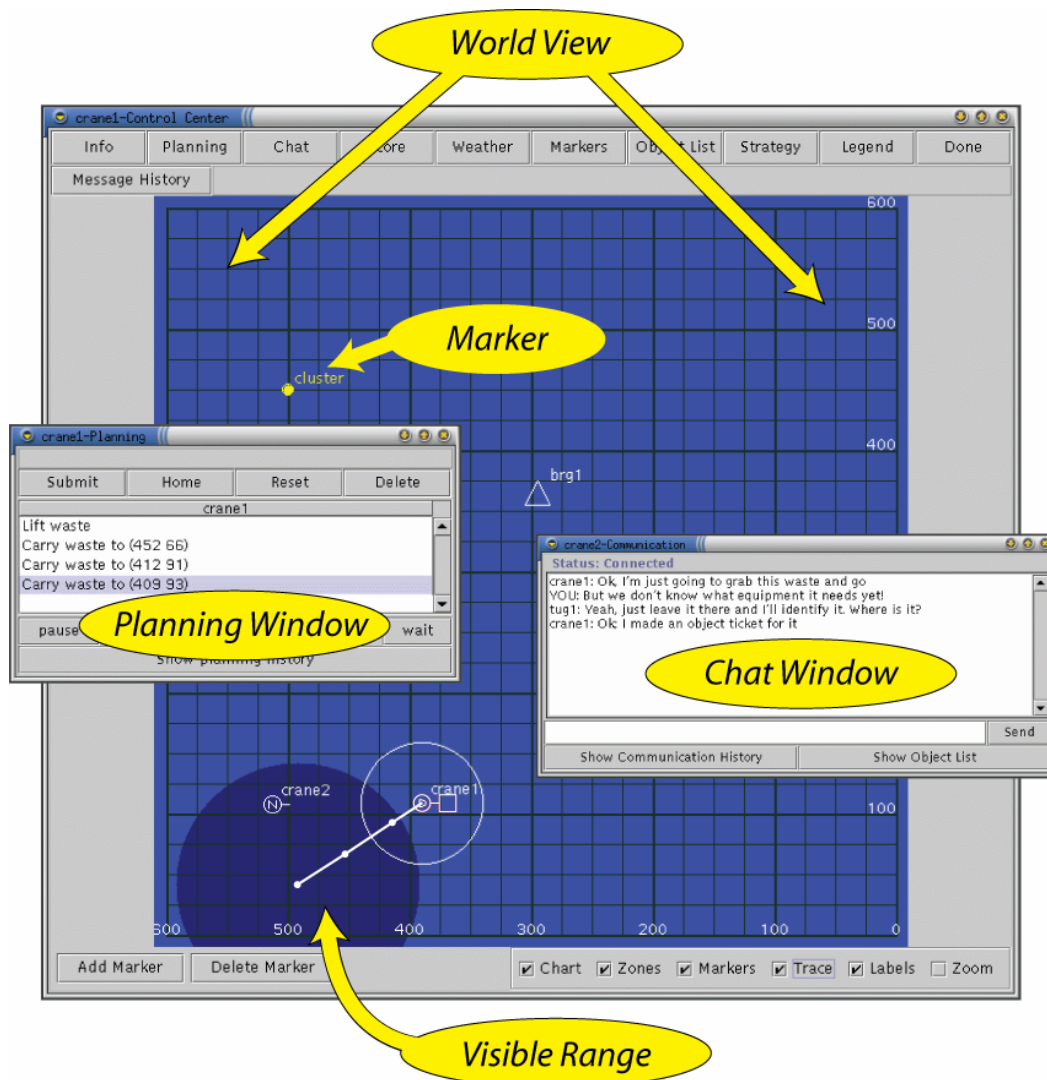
World View

crane1-Control Center

Info | Planning | Chat | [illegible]core | Weather | Markers | Obj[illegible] List | Strategy | Legend | Done

Message History

600

500

Marker

cluster

400

brg1

crane1-Planning

Submit | Home | Reset | Delete

crane1

Lift waste
Carry waste to (452 66)
Carry waste to (412 91)
Carry waste to (409 93)

pause

Planning Window

wait

Show planning history

crane2-Communication

Status: Connected

crane1: Ok, I'm just going to grab this waste and go
YOU: But we don't know what equipment it needs yet!
tug1: Yeah, just leave it there and I'll identify it. Where is it?
crane1: Ok. I made an object ticket for it

Chat Window

Send

Show Communication History | Show Object List

crane2

crane1

100

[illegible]00 500 400 300 200 100 0

Add Marker | Delete Marker

Chart Zones Markers Trace Labels Zoom

Visible Range